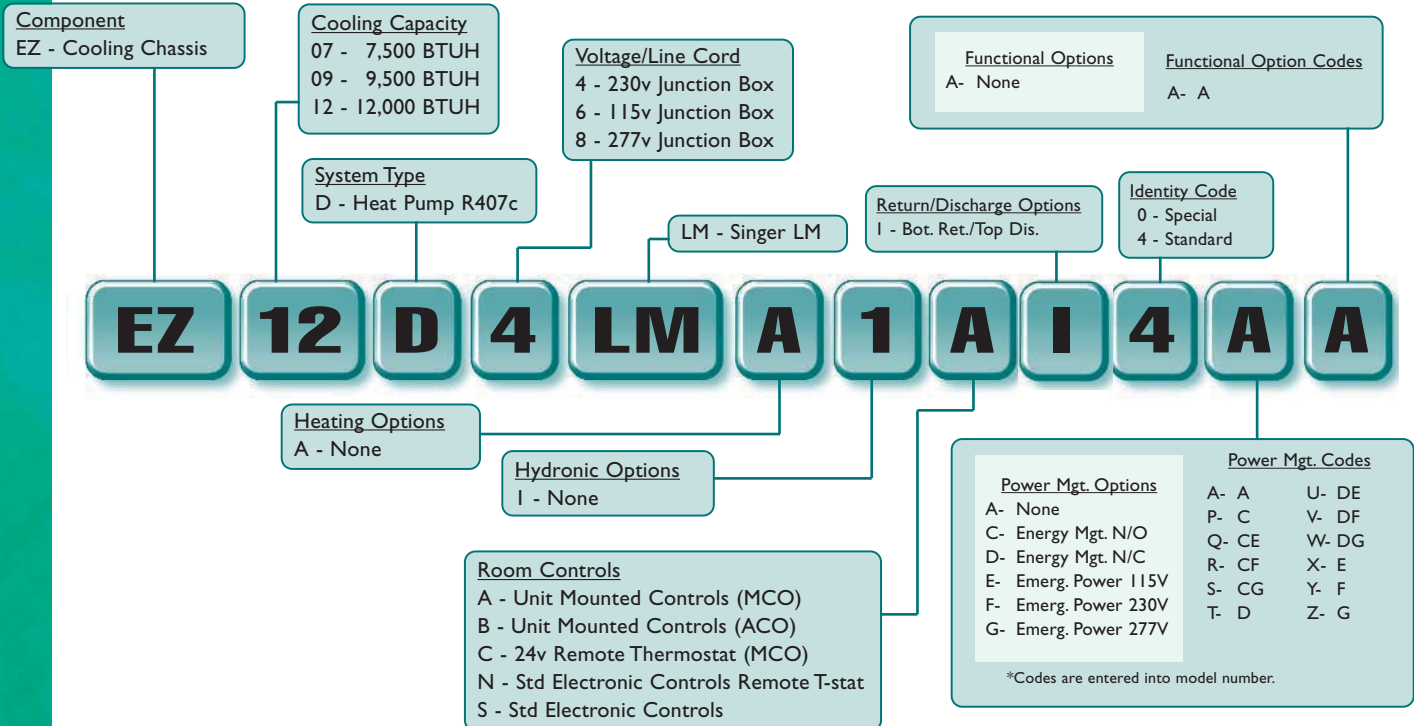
Component
EZ - Cooling Chassis

Cooling Capacity
07 - 7,500 BTUH
09 - 9,500 BTUH
12 - 12,000 BTUH

Voltage/Line Cord
4 - 230v Junction Box
6 - 115v Junction Box
8 - 277v Junction Box

Functional Options
A- None

Functional Option Codes
A- A

System Type
D - Heat Pump R407c

LM - Singer LM

Return/Discharge Options
1 - Bot. Ret./Top Dis.

Identity Code
0 - Special
4 - Standard

EZ 12 D 4 LM A 1 A I 4 A A

Heating Options
A - None

Hydronic Options
1 - None

Room Controls
A - Unit Mounted Controls (MCO)
B - Unit Mounted Controls (ACO)
C - 24v Remote Thermostat (MCO)
N - Std Electronic Controls Remote T-stat
S - Std Electronic Controls

Power Mgt. Options
A- None
C- Energy Mgt. N/O
D- Energy Mgt. N/C
E- Emerg. Power 115V
F- Emerg. Power 230V
G- Emerg. Power 277V

Power Mgt. Codes
A- A
P- C
Q- CE
R- CF
S- CG
T- D
U- DE
V- DF
W- DG
X- E
Y- F
Z- G

*Codes are entered into model number.